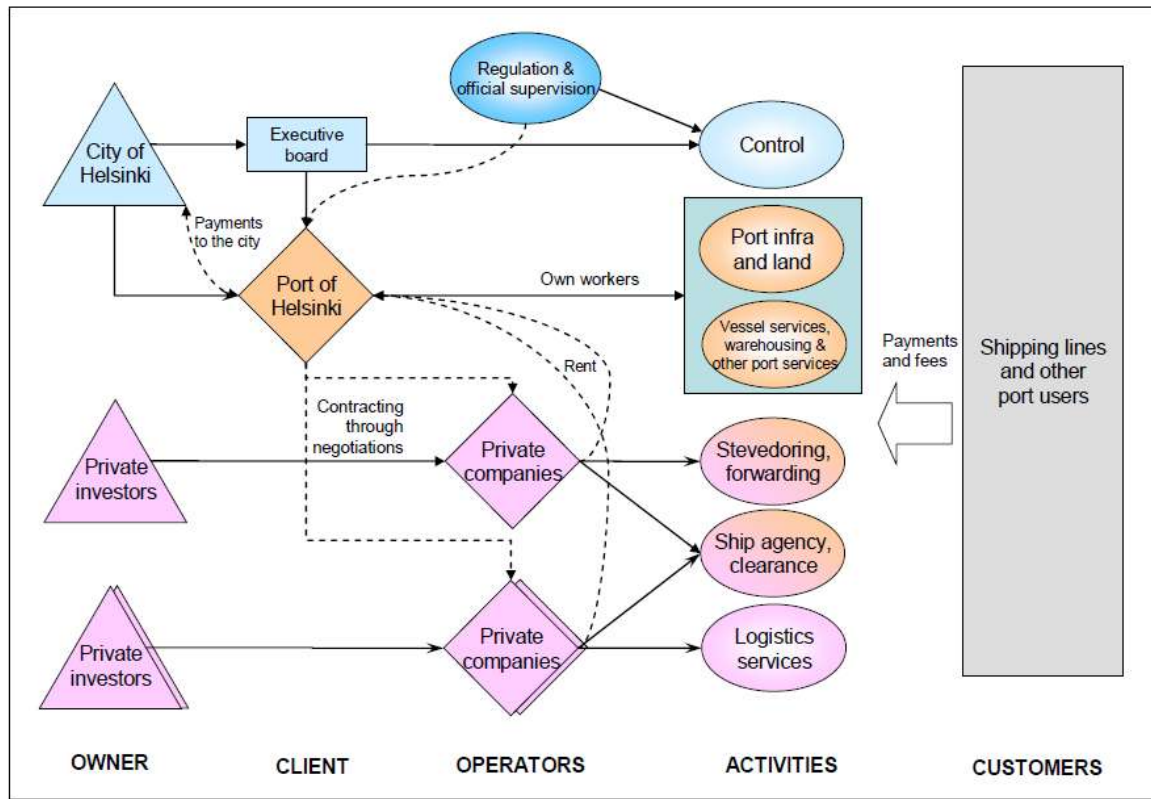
Regulation & official supervision

City of Helsinki

Executive board

Control

Payments to the city

Port of Helsinki

Own workers

Port infra and land

Vessel services, warehousing & other port services

Rent

Payments and fees

Shipping lines and other port users

Contracting through negotiations

Private investors

Private companies

Stevedoring, forwarding

Ship agency, clearance

Private investors

Private companies

Logistics services

OWNER

CLIENT

OPERATORS

ACTIVITIES

CUSTOMERS